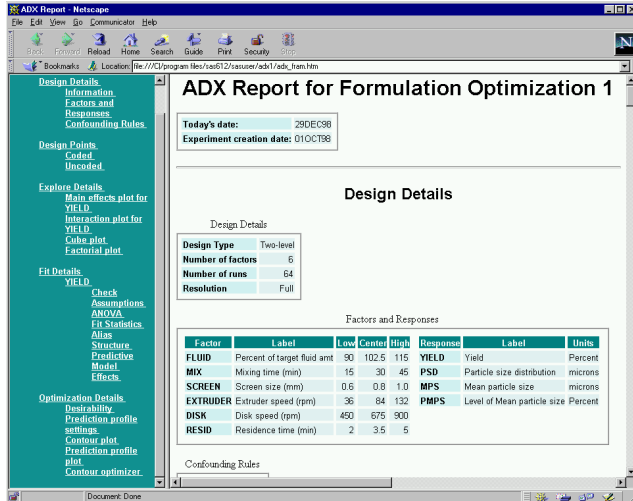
ADX Report - Netscape

File Edit View Go Communicator Help

Back Forward Reload Home Search Guide Print Security Stop

Bookmarks Location: file:///C|/program files/sas612/sasuser/adx1/adx_fram.htm

Design Details
Information
Factors and Responses
Confounding Rules

Design Points
Coded
Uncoded

Explore Details
Main effects plot for YIELD
Interaction plot for YIELD
Cube plot
Factorial plot

Fit Details
YIELD
Check Assumptions
ANOVA
Fit Statistics
Alias Structure
Predictive Model
Effects

Optimization Details
Desirability
Prediction profile settings
Contour plot
Prediction profile plot
Contour optimizer

ADX Report for Formulation Optimization 1

| Today's date: | 29DEC98 |
|---|---|
| Experiment creation date: | 01OCT98 |

Design Details

Design Details

| Design Type | Two-level |
|---|---|
| Number of factors | 6 |
| Number of runs | 64 |
| Resolution | Full |

Factors and Responses

| Factor | Label | Low | Center | High |
|---|---|---|---|---|
| FLUID | Percent of target fluid amt | 90 | 102.5 | 115 |
| MIX | Mixing time (min) | 15 | 30 | 45 |
| SCREEN | Screen size (mm) | 0.6 | 0.8 | 1.0 |
| EXTRUDER | Extruder speed (rpm) | 36 | 84 | 132 |
| DISK | Disk speed (rpm) | 450 | 675 | 900 |
| RESID | Residence time (min) | 2 | 3.5 | 5 |

| Response | Label | Units |
|---|---|---|
| YIELD | Yield | Percent |
| PSD | Particle size distribution | microns |
| MPS | Mean particle size | microns |
| PMPS | Level of Mean particle size | Percent |

Confounding Rules

Document: Done